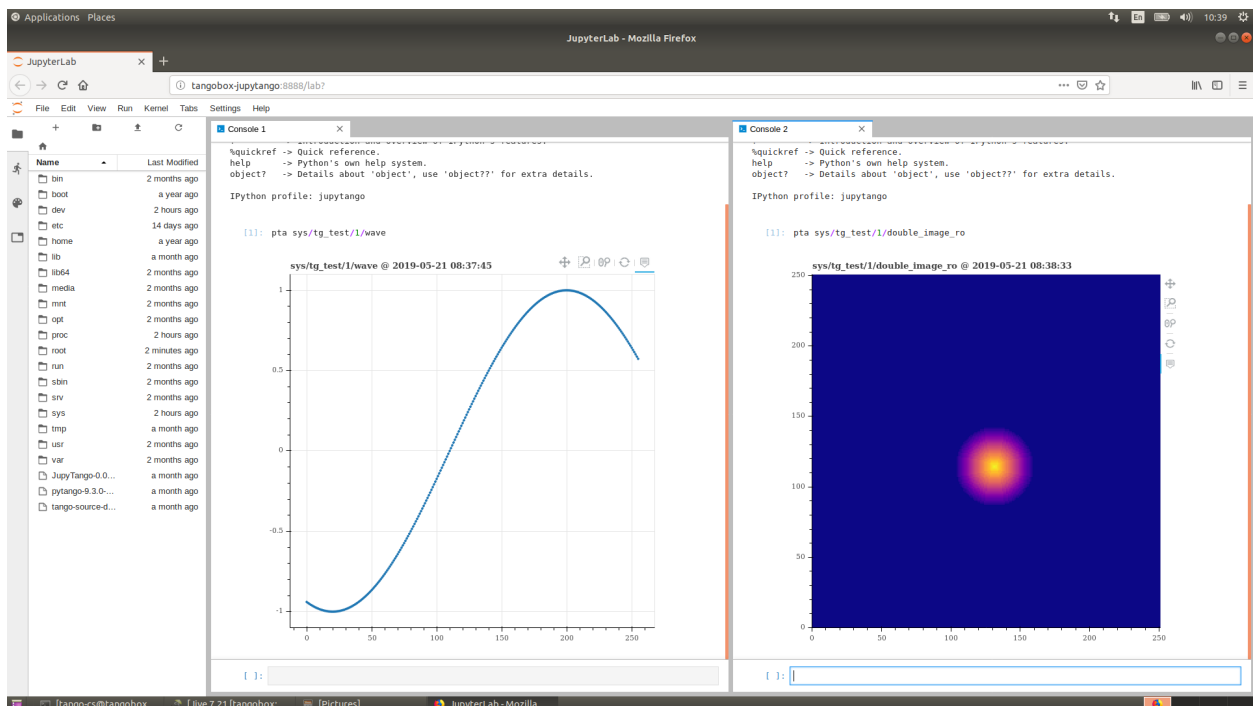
Applications Places
En 10:39
JupyterLab - Mozilla Firefox
JupyterLab
tangobox-jupytango:8888/lab?
File Edit View Run Kernel Tabs Settings Help

| Name | Last Modified |
|---|---|
| bin | 2 months ago |
| boot | a year ago |
| dev | 2 hours ago |
| etc | 14 days ago |
| home | a year ago |
| lib | a month ago |
| lib64 | 2 months ago |
| media | 2 months ago |
| mnt | 2 months ago |
| opt | 2 months ago |
| proc | 2 hours ago |
| root | 2 minutes ago |
| run | 2 months ago |
| sbin | 2 months ago |
| srv | 2 months ago |
| sys | 2 hours ago |
| tmp | a month ago |
| usr | 2 months ago |
| var | 2 months ago |
| JupyTango-0.0.... | a month ago |
| pytango-9.3.0-... | a month ago |
| tango-source-d... | a month ago |

Console 1
%quickref -> Quick reference.
help -> Python's own help system.
object? -> Details about 'object', use 'object??' for extra details.

IPython profile: jupytango

[1]: pta sys/tg_test/1/wave

sys/tg_test/1/wave @ 2019-05-21 08:37:45
1
0.5
0
-0.5
-1
0 50 100 150 200 250

[ ]:

Console 2
%quickref -> Quick reference.
help -> Python's own help system.
object? -> Details about 'object', use 'object??' for extra details.

IPython profile: jupytango

[1]: pta sys/tg_test/1/double_image_ro

sys/tg_test/1/double_image_ro @ 2019-05-21 08:38:33
250
200
150
100
50
0
0 50 100 150 200 250

[ ]:

[tango-cs@tangobox [live 7.21 [tangobox: [Pictures] JupyterLab - Mozilla